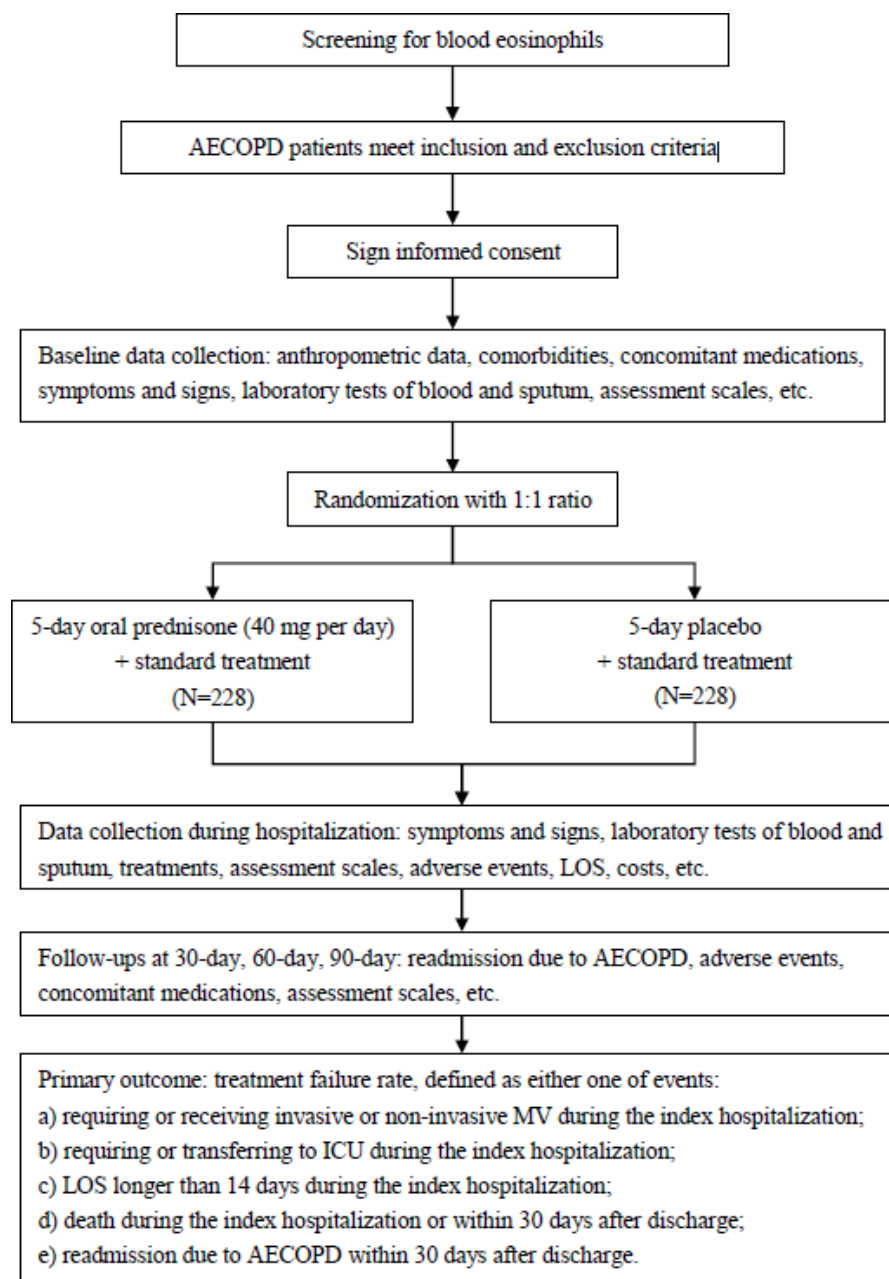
Screening for blood eosinophils

AECOPD patients meet inclusion and exclusion criteria

Sign informed consent

Baseline data collection: anthropometric data, comorbidities, concomitant medications, symptoms and signs, laboratory tests of blood and sputum, assessment scales, etc.

Randomization with 1:1 ratio

5-day oral prednisone (40 mg per day) + standard treatment (N=228)

5-day placebo + standard treatment (N=228)

Data collection during hospitalization: symptoms and signs, laboratory tests of blood and sputum, treatments, assessment scales, adverse events, LOS, costs, etc.

Follow-ups at 30-day, 60-day, 90-day: readmission due to AECOPD, adverse events, concomitant medications, assessment scales, etc.

Primary outcome: treatment failure rate, defined as either one of events:
a) requiring or receiving invasive or non-invasive MV during the index hospitalization;
b) requiring or transferring to ICU during the index hospitalization;
c) LOS longer than 14 days during the index hospitalization;
d) death during the index hospitalization or within 30 days after discharge;
e) readmission due to AECOPD within 30 days after discharge.